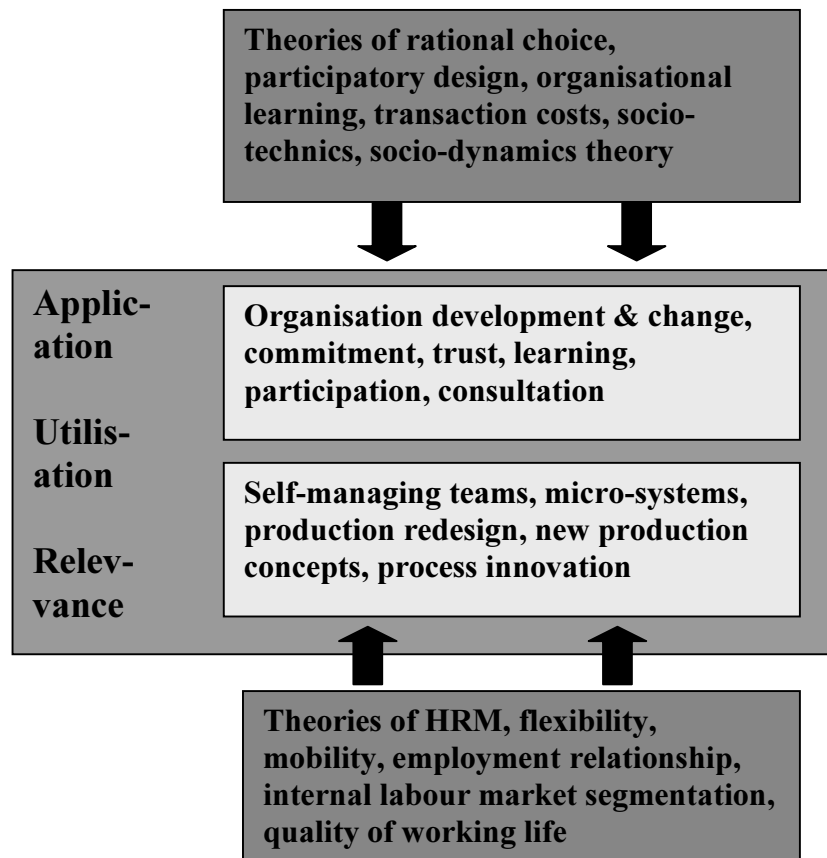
Theories of rational choice, participatory design, organisational learning, transaction costs, socio-technics, socio-dynamics theory

Application

Utilisation

Relevvance

Organisation development & change, commitment, trust, learning, participation, consultation

Self-managing teams, micro-systems, production redesign, new production concepts, process innovation

Theories of HRM, flexibility, mobility, employment relationship, internal labour market segmentation, quality of working life